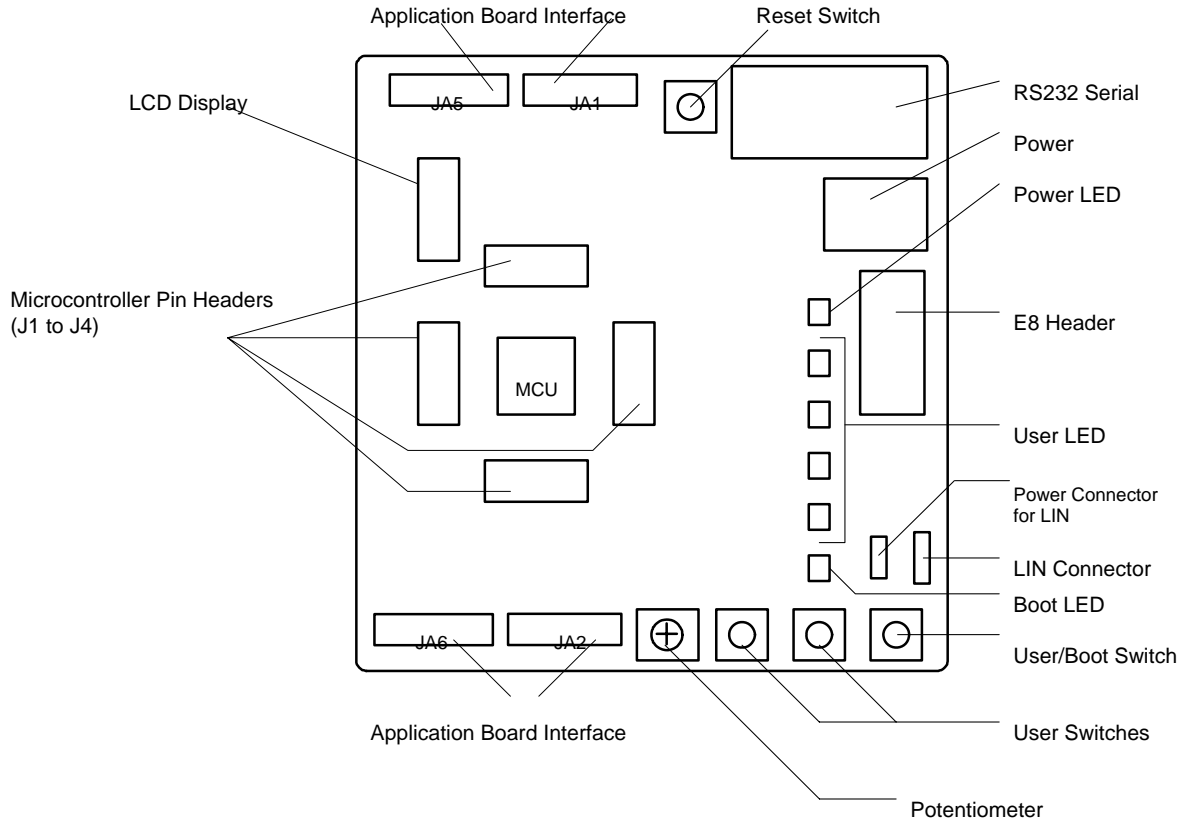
Application Board Interface

Reset Switch

LCD Display

RS232 Serial

Power

Power LED

Microcontroller Pin Headers (J1 to J4)

E8 Header

User LED

Power Connector for LIN

LIN Connector

Boot LED

User/Boot Switch

User Switches

Application Board Interface

Potentiometer

JA5

JA1

MCU

JA6

JA2